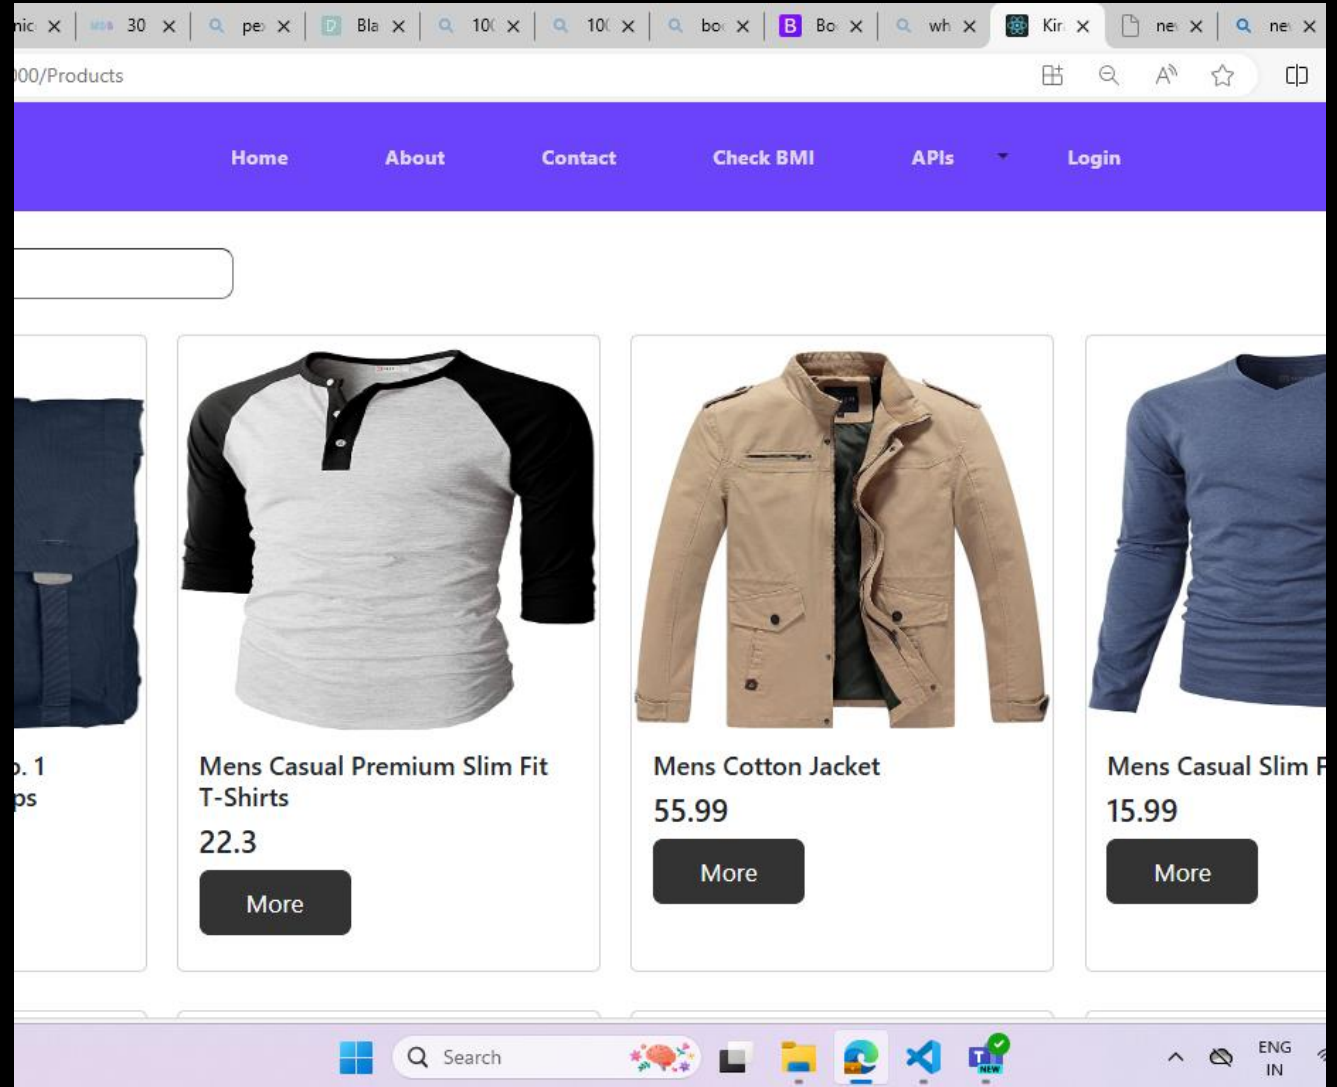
nic ×
30 ×
pe ×
Bla ×
10( ×
10( ×
bo ×
Bo ×
wh ×
Kir ×
ne ×
ne ×

)00/Products

Home About Contact Check BMI APIs Login

o. 1
ps

Mens Casual Premium Slim Fit T-Shirts
22.3
More

Mens Cotton Jacket
55.99
More

Mens Casual Slim F
15.99
More

Search

ENG
IN